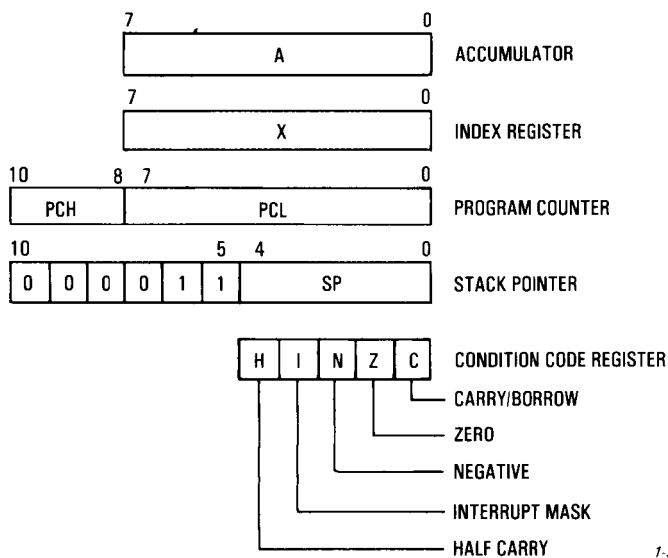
7 0
A
ACCUMULATOR

7 0
X
INDEX REGISTER

10 8 7 0
PCH PCL
PROGRAM COUNTER

10 5 4 0
0 0 0 0 1 1 SP
STACK POINTER

H I N Z C
CONDITION CODE REGISTER
CARRY/BORROW
ZERO
NEGATIVE
INTERRUPT MASK
HALF CARRY

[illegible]